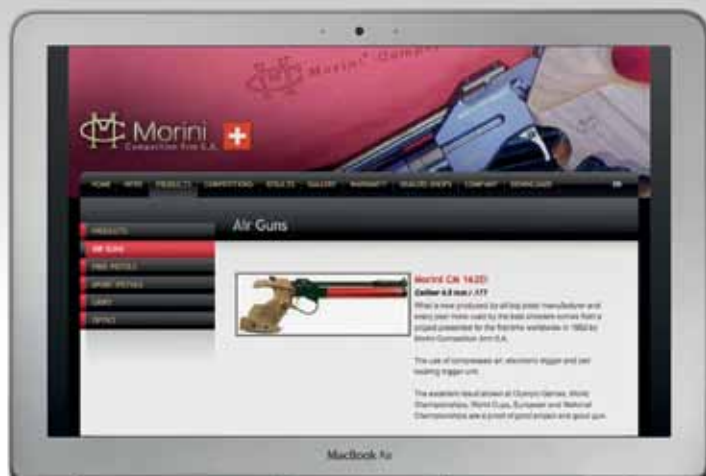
Morini Competition Arm S.A.

HOME NEWS PRODUCTS COMPETITIONS RESULTS GALLERY WARRANTY DEALERS SHOPS COMPANY DOWNLOADS

PRODUCTS
AIR GUNS
FREE PISTOLS
SPORT PISTOLS
GRIPS
OPTICS

Air Guns

Morini CM 162EI
Caliber 4.5 mm / .177
What is now produced by all big pistol manufacturer and every year more used by the best shooters comes from a project presented for the first time worldwide in 1982 by Morini Competition Arm S.A.

The use of compressed air, electronic trigger and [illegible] loading trigger unit.

The excellent results shown at Olympic Games, World Championships, World Cups, European and National Championships are a proof of good project and good gun.

MacBook Air